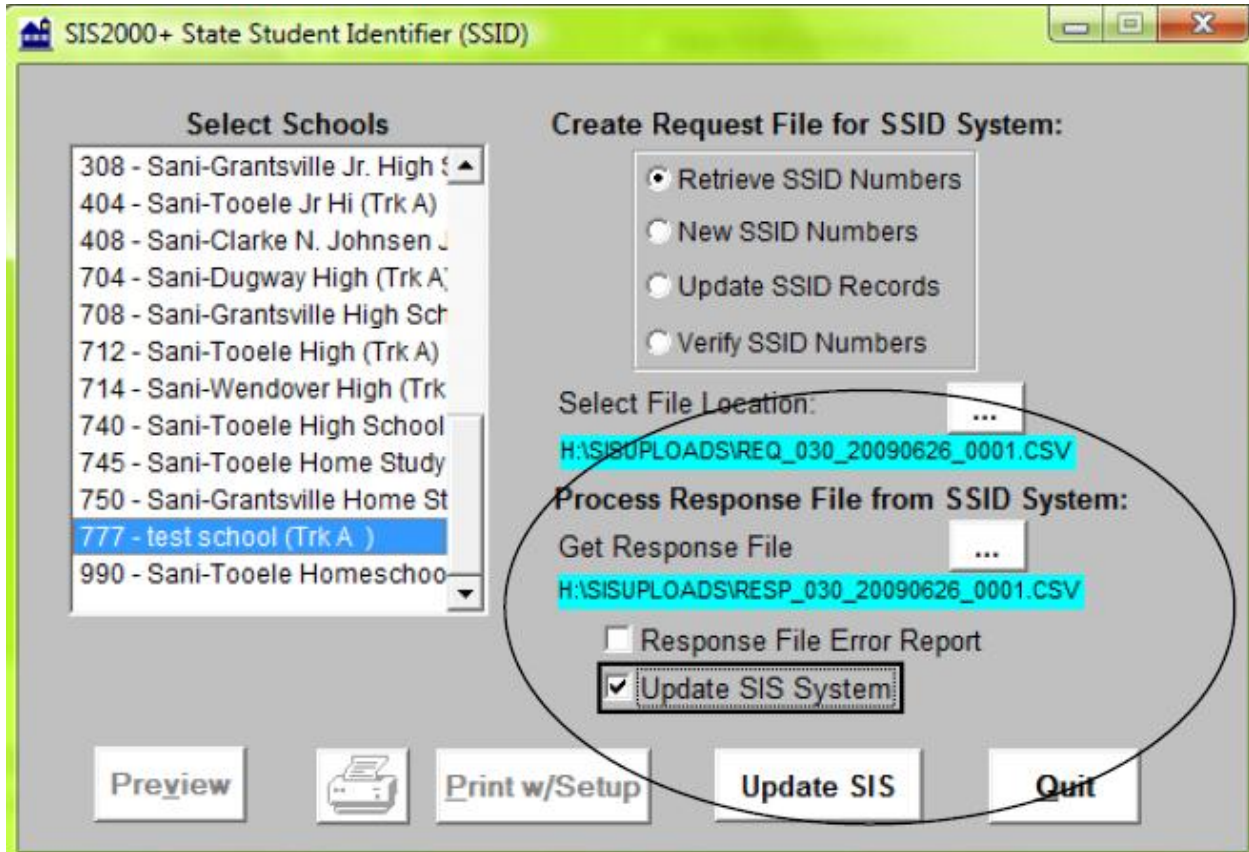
SIS2000+ State Student Identifier (SSID)

Select Schools

308 - Sani-Grantsville Jr. High S
404 - Sani-Tooele Jr Hi (Trk A)
408 - Sani-Clarke N. Johnsen J
704 - Sani-Dugway High (Trk A)
708 - Sani-Grantsville High Sch
712 - Sani-Tooele High (Trk A)
714 - Sani-Wendover High (Trk
740 - Sani-Tooele High School
745 - Sani-Tooele Home Study
750 - Sani-Grantsville Home St
777 - test school (Trk A )
990 - Sani-Tooele Homeschoo

Create Request File for SSID System:

Retrieve SSID Numbers
New SSID Numbers
Update SSID Records
Verify SSID Numbers

Select File Location: ...
H:\SISUPLOADS\REQ_030_20090626_0001.CSV

Process Response File from SSID System:

Get Response File ...
H:\SISUPLOADS\RESP_030_20090626_0001.CSV

Response File Error Report
Update SIS System

Preview

Print w/Setup

Update SIS

Quit